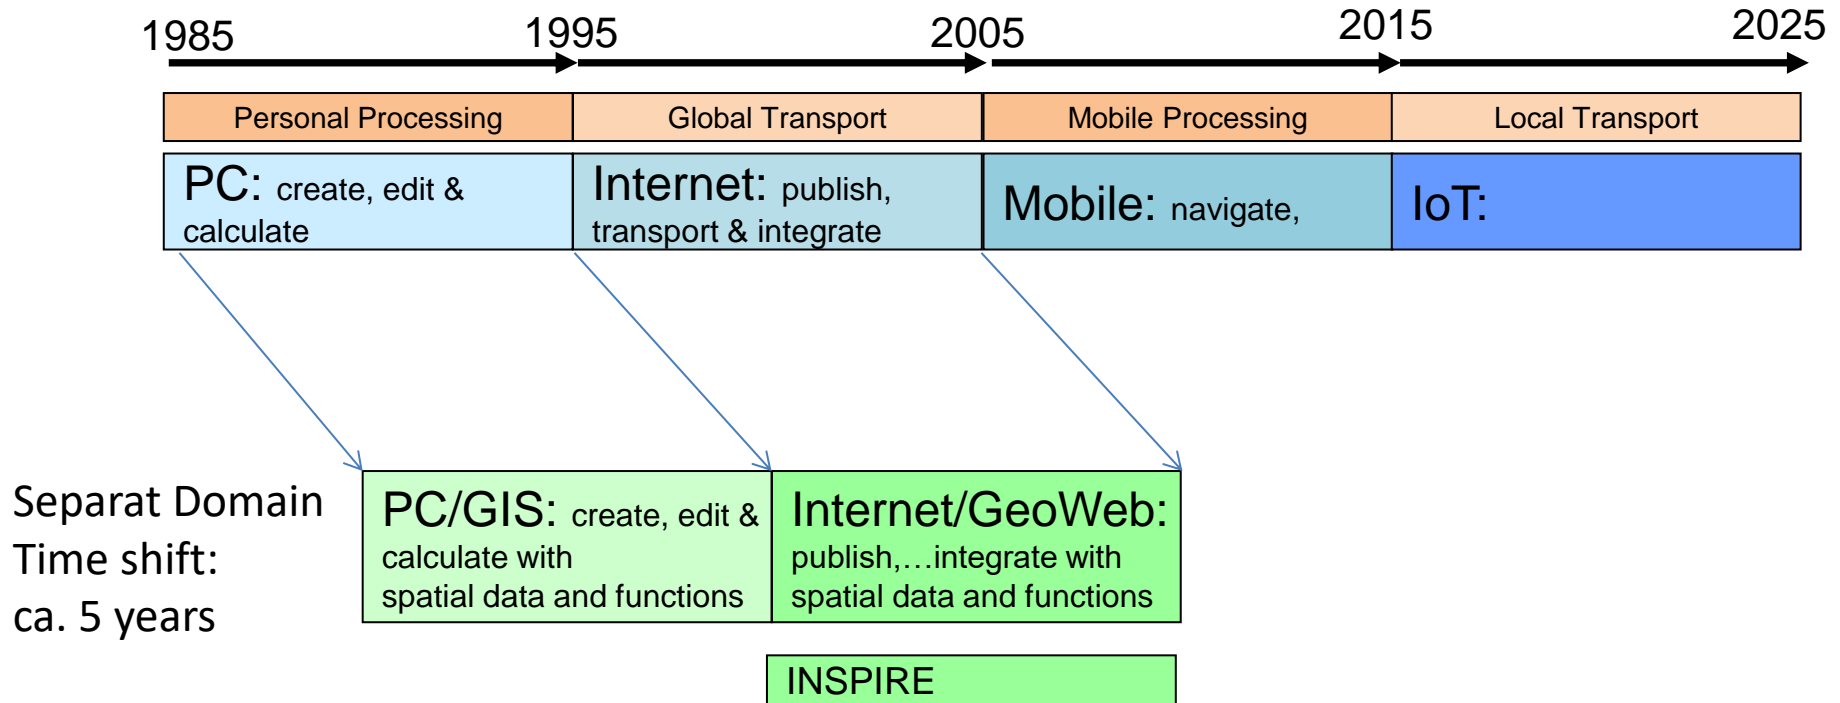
1985 1995 2005 2015 2025

| Personal Processing | Global Transport | Mobile Processing | Local Transport |
|---|---|---|---|
| PC: create, edit & calculate | Internet: publish, transport & integrate | Mobile: navigate, | IoT: |

Separat Domain
Time shift:
ca. 5 years

| PC/GIS: create, edit & calculate with spatial data and functions | Internet/GeoWeb: publish,…integrate with spatial data and functions |
|---|---|

INSPIRE